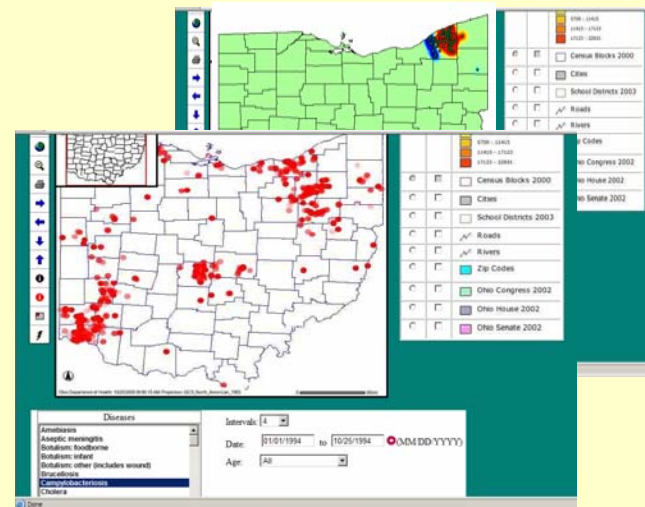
5708 - 11415
11415 - 17123
17123 - 22831
Census Blocks 2000
Cities
School Districts 2003
Roads
Rivers
Zip Codes
Ohio Congress 2002
Ohio House 2002
Ohio Senate 2002

5708 - 11415
11415 - 17123
17123 - 22831
Census Blocks 2000
Cities
School Districts 2003
Roads
Rivers
Zip Codes
Ohio Congress 2002
Ohio House 2002
Ohio Senate 2002

Ohio Department of Health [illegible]

Diseases
Amebiasis
Aseptic meningitis
Botulism: foodborne
Botulism: infant
Botulism: other (includes wound)
Brucellosis
Campylobacteriosis
Cholera

Intervals: 4
Date: 01/01/1994 to 10/25/1994 (MM/DD/YYYY)
Age: All

Done